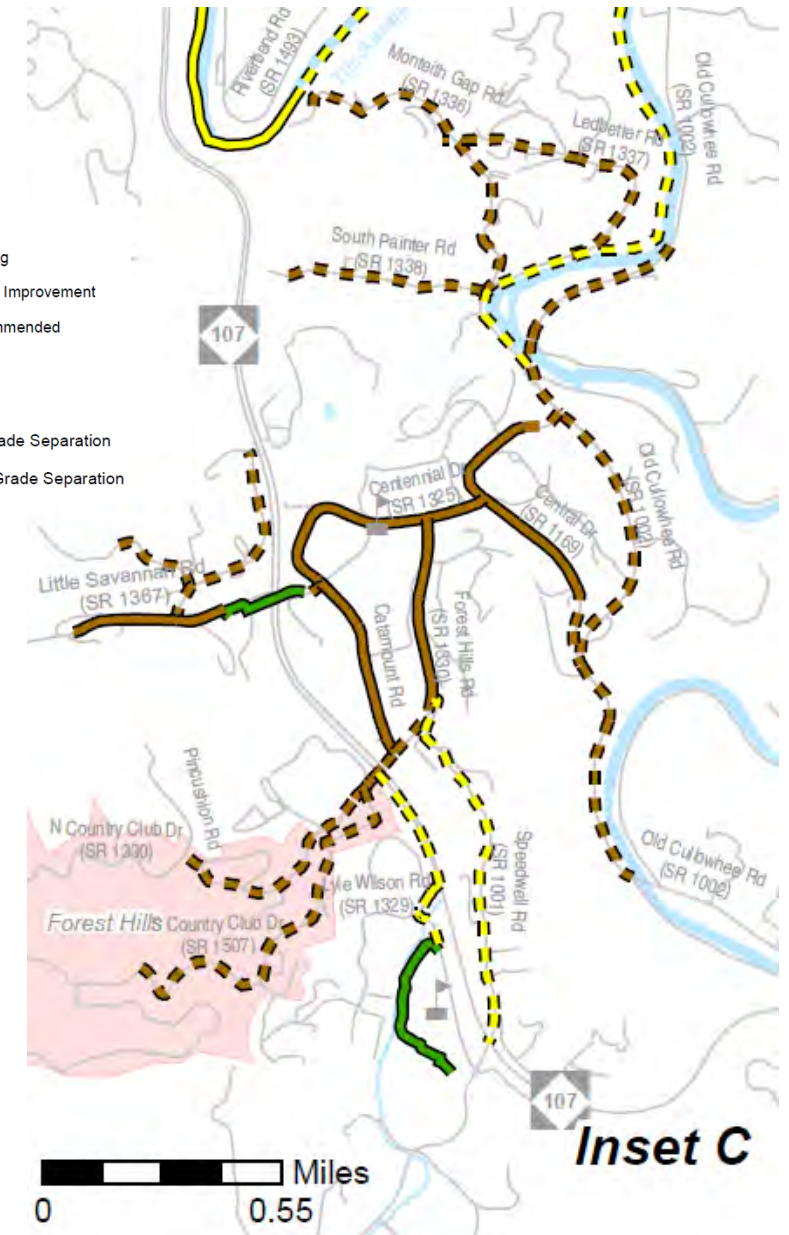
g
Improvement
mmended
rade Separation
Grade Separation

Riverbend Rd (SR 1393)
Monteith Gap Rd (SR 1336)
Ledbetter Rd (SR 1337)
Old Cullowhee Rd (SR 1002)
South Painter Rd (SR 1338)
107
Centennial Dr (SR 1325)
Central Dr (SR 1169)
Old Cullowhee Rd (SR 1002)
Little Savannah Rd (SR 1367)
Catamount Rd
Forest Hills Rd (SR 1330)
Pincushion Rd
N Country Club Dr (SR 1330)
Speedwell Rd (SR 1001)
Old Cullowhee Rd (SR 1002)
Lyle Wilson Rd (SR 1329)
Forest Hills
Country Club Dr (SR 1507)
107
Inset C
Miles
0
0.55